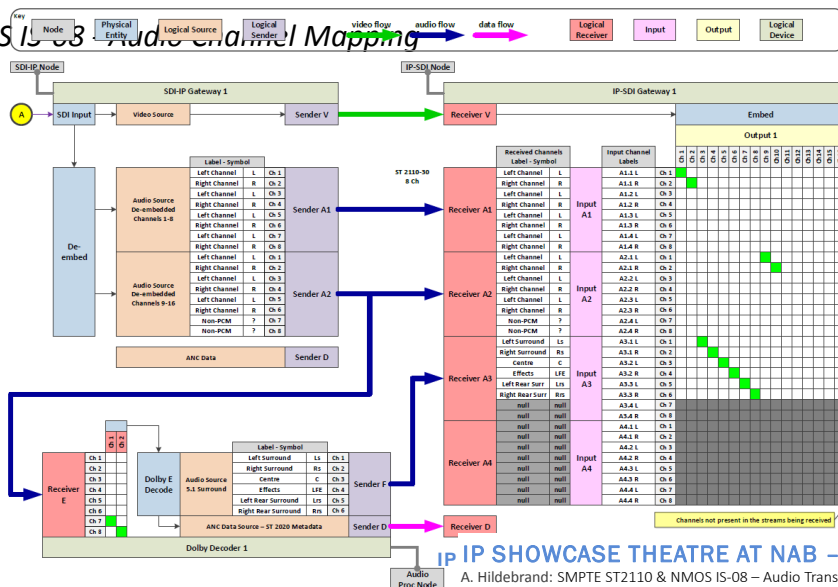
Key
Node
Physical Entity
Logical Source
Logical Sender
video flow
audio flow
data flow
Logical Receiver
Input
Output
Logical Device

S IS-08 – Audio Channel Mapping

SDI-IP Node
SDI-IP Gateway 1
A
SDI Input
Video Source
Sender V
De-embed

Label - Symbol
Audio Source De-embedded Channels 1-8
| Left Channel | L | Ch 1 |
|---|---|---|
| Right Channel | R | Ch 2 |
| Left Channel | L | Ch 3 |
| Right Channel | R | Ch 4 |
| Left Channel | L | Ch 5 |
| Right Channel | R | Ch 6 |
| Left Channel | L | Ch 7 |
| Right Channel | R | Ch 8 |
Sender A1

Audio Source De-embedded Channels 9-16
| Left Channel | L | Ch 1 |
|---|---|---|
| Right Channel | R | Ch 2 |
| Left Channel | L | Ch 3 |
| Right Channel | R | Ch 4 |
| Left Channel | L | Ch 5 |
| Right Channel | R | Ch 6 |
| Non-PCM | ? | Ch 7 |
| Non-PCM | ? | Ch 8 |
Sender A2

ANC Data
Sender D

ST 2110-30
8 Ch

IP-SDI Node
IP-SDI Gateway 1
Receiver V
Embed
Output 1
Ch 1 Ch 2 Ch 3 Ch 4 Ch 5 Ch 6 Ch 7 Ch 8 Ch 9 Ch 10 Ch 11 Ch 12 Ch 13 Ch 14 Ch 15

Received Channels Label - Symbol
Input Channel Labels

Receiver A1
Input A1
| Left Channel | L | A1.1 L | Ch 1 |
|---|---|---|---|
| Right Channel | R | A1.1 R | Ch 2 |
| Left Channel | L | A1.2 L | Ch 3 |
| Right Channel | R | A1.2 R | Ch 4 |
| Left Channel | L | A1.3 L | Ch 5 |
| Right Channel | R | A1.3 R | Ch 6 |
| Left Channel | L | A1.4 L | Ch 7 |
| Right Channel | R | A1.4 R | Ch 8 |

Receiver A2
Input A2
| Left Channel | L | A2.1 L | Ch 1 |
|---|---|---|---|
| Right Channel | R | A2.1 R | Ch 2 |
| Left Channel | L | A2.2 L | Ch 3 |
| Right Channel | R | A2.2 R | Ch 4 |
| Left Channel | L | A2.3 L | Ch 5 |
| Right Channel | R | A2.3 R | Ch 6 |
| Non-PCM | ? | A2.4 L | Ch 7 |
| Non-PCM | ? | A2.4 R | Ch 8 |

Receiver A3
Input A3
| Left Surround | Ls | A3.1 L | Ch 1 |
|---|---|---|---|
| Right Surround | Rs | A3.1 R | Ch 2 |
| Centre | C | A3.2 L | Ch 3 |
| Effects | LFE | A3.2 R | Ch 4 |
| Left Rear Surr | Lrs | A3.3 L | Ch 5 |
| Right Rear Surr | Rrs | A3.3 R | Ch 6 |
| null | null | A3.4 L | Ch 7 |
| null | null | A3.4 R | Ch 8 |

Receiver A4
Input A4
| null | null | A4.1 L | Ch 1 |
|---|---|---|---|
| null | null | A4.1 R | Ch 2 |
| null | null | A4.2 L | Ch 3 |
| null | null | A4.2 R | Ch 4 |
| null | null | A4.3 L | Ch 5 |
| null | null | A4.3 R | Ch 6 |
| null | null | A4.4 L | Ch 7 |
| null | null | A4.4 R | Ch 8 |

Receiver E
Ch 1 Ch 2 Ch 3 Ch 4 Ch 5 Ch 6 Ch 7 Ch 8
Ch 1 Ch 2
Dolby E Decode
Label - Symbol
Audio Source 5.1 Surround
| Left Surround | Ls | Ch 1 |
|---|---|---|
| Right Surround | Rs | Ch 2 |
| Centre | C | Ch 3 |
| Effects | LFE | Ch 4 |
| Left Rear Surround | Lrs | Ch 5 |
| Right Rear Surround | Rrs | Ch 6 |
Sender F
ANC Data Source – ST 2020 Metadata
Sender D
Dolby Decoder 1
Receiver D
Audio Proc Node

Channels not present in the streams being received

IP IP SHOWCASE THEATRE AT NAB –
A. Hildebrand: SMPTE ST2110 & NMOS IS-08 – Audio Trans